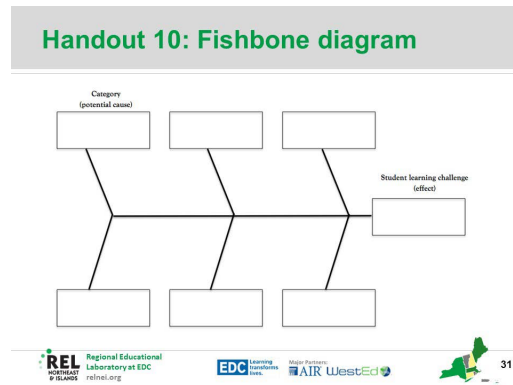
Handout 10: Fishbone diagram

Category
(potential cause)

Student learning challenge
(effect)

REL NORTHEAST & ISLANDS Regional Educational Laboratory at EDC relnei.org

EDC Learning transforms lives.

Major Partners: AIR WestEd

31